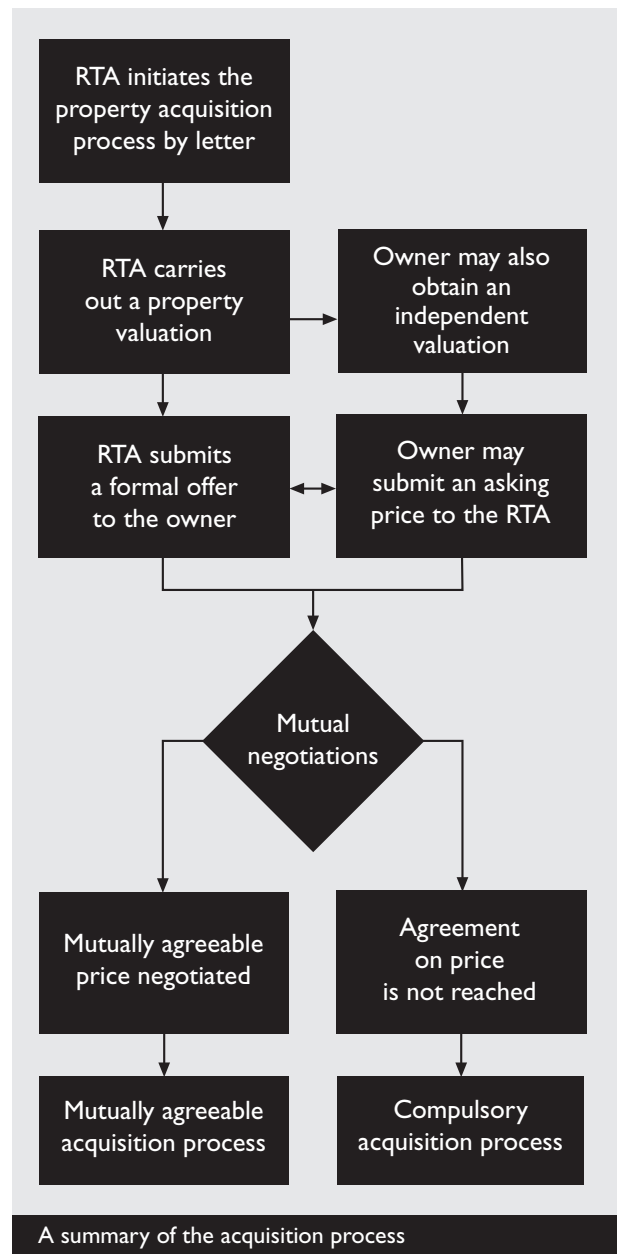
RTA initiates the property acquisition process by letter

RTA carries out a property valuation

Owner may also obtain an independent valuation

RTA submits a formal offer to the owner

Owner may submit an asking price to the RTA

Mutual negotiations

Mutually agreeable price negotiated

Agreement on price is not reached

Mutually agreeable acquisition process

Compulsory acquisition process

A summary of the acquisition process